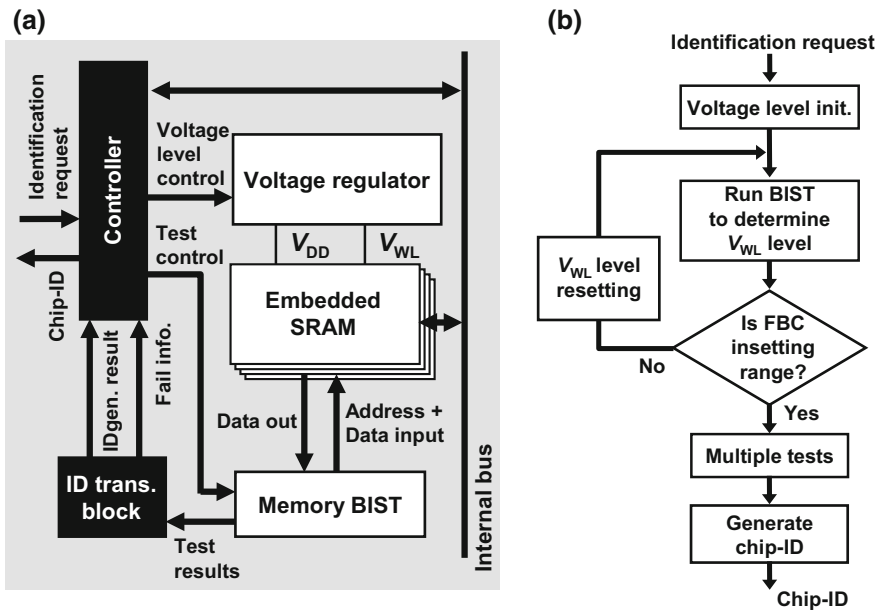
(a)

Identification request

Controller

Voltage level control

Voltage regulator

Test control

$V_{DD}$

$V_{WL}$

Chip-ID

Embedded SRAM

Fail info.

IDgen. result

Data out

Address + Data input

ID trans. block

Memory BIST

Test results

Internal bus

(b)

Identification request

Voltage level init.

Run BIST to determine $V_{WL}$ level

$V_{WL}$ level resetting

Is FBC insetting range?

No

Yes

Multiple tests

Generate chip-ID

Chip-ID